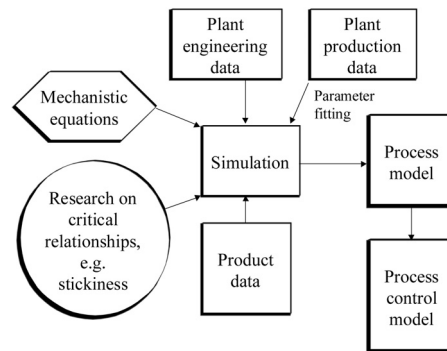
Plant engineering data

Plant production data

Mechanistic equations

Parameter fitting

Simulation

Process model

Research on critical relationships, e.g. stickiness

Product data

Process control model